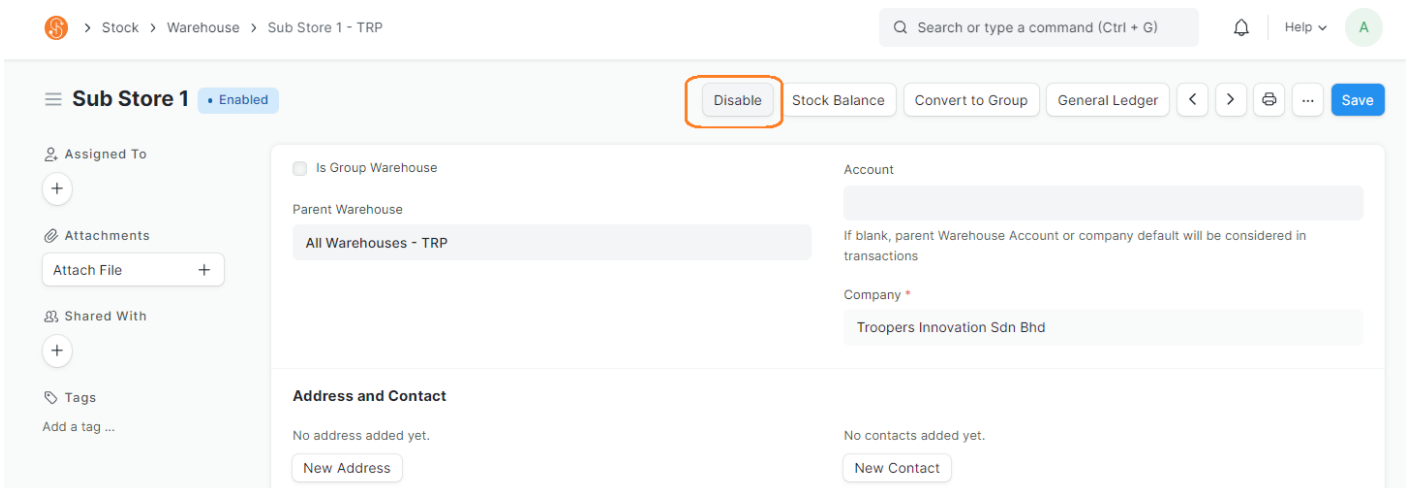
> Stock > Warehouse > Sub Store 1 - TRP

Search or type a command (Ctrl + G)

Help

A

Sub Store 1 • Enabled

Disable Stock Balance Convert to Group General Ledger < > ... Save

Assigned To

+

Attachments

Attach File +

Shared With

+

Tags

Add a tag ...

Is Group Warehouse

Parent Warehouse

All Warehouses - TRP

Account

If blank, parent Warehouse Account or company default will be considered in transactions

Company *

Troopers Innovation Sdn Bhd

Address and Contact

No address added yet.

New Address

No contacts added yet.

New Contact